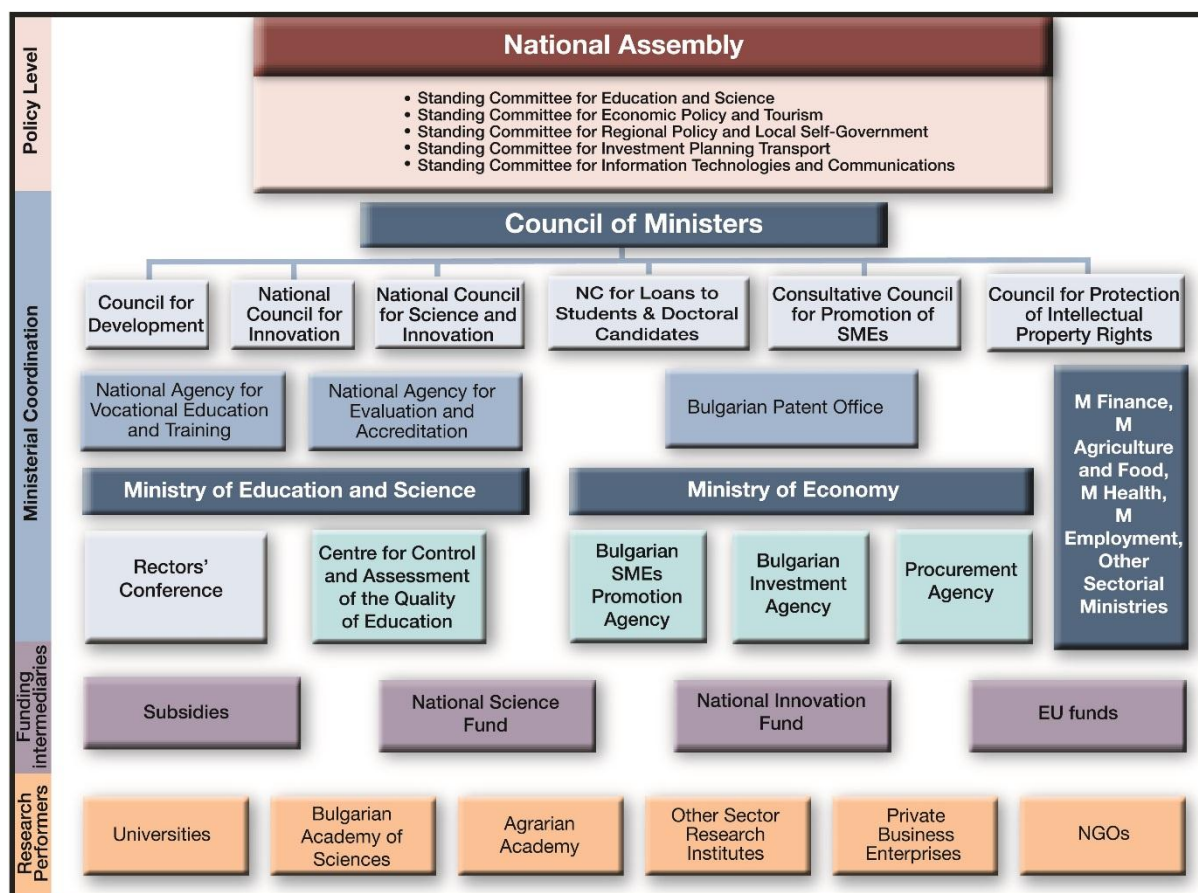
Policy Level

National Assembly

• Standing Committee for Education and Science
• Standing Committee for Economic Policy and Tourism
• Standing Committee for Regional Policy and Local Self-Government
• Standing Committee for Investment Planning Transport
• Standing Committee for Information Technologies and Communications

Ministerial Coordination

Council of Ministers

Council for Development

National Council for Innovation

National Council for Science and Innovation

NC for Loans to Students & Doctoral Candidates

Consultative Council for Promotion of SMEs

Council for Protection of Intellectual Property Rights

National Agency for Vocational Education and Training

National Agency for Evaluation and Accreditation

Bulgarian Patent Office

M Finance, M Agriculture and Food, M Health, M Employment, Other Sectorial Ministries

Ministry of Education and Science

Ministry of Economy

Rectors' Conference

Centre for Control and Assessment of the Quality of Education

Bulgarian SMEs Promotion Agency

Bulgarian Investment Agency

Procurement Agency

Funding intermediaries

Subsidies

National Science Fund

National Innovation Fund

EU funds

Research Performers

Universities

Bulgarian Academy of Sciences

Agrarian Academy

Other Sector Research Institutes

Private Business Enterprises

NGOs